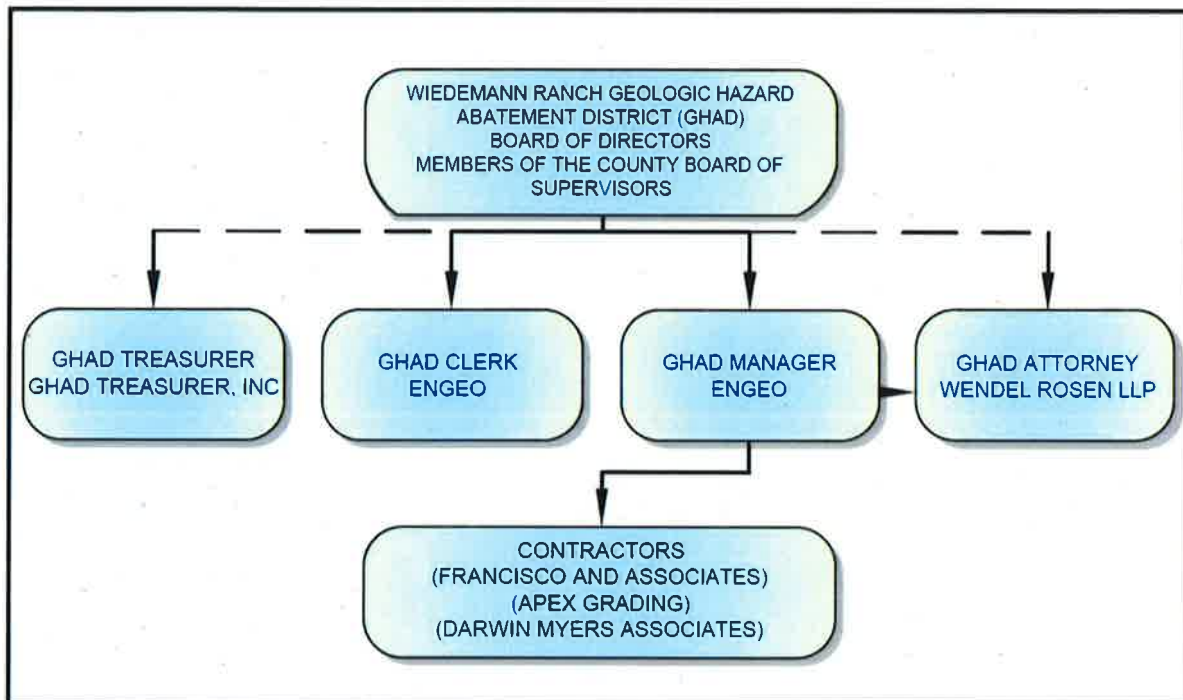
WIEDEMANN RANCH GEOLOGIC HAZARD ABATEMENT DISTRICT (GHAD) BOARD OF DIRECTORS MEMBERS OF THE COUNTY BOARD OF SUPERVISORS

GHAD TREASURER GHAD TREASURER, INC

GHAD CLERK ENGEO

GHAD MANAGER ENGEO

GHAD ATTORNEY WENDEL ROSEN LLP

CONTRACTORS (FRANCISCO AND ASSOCIATES) (APEX GRADING) (DARWIN MYERS ASSOCIATES)